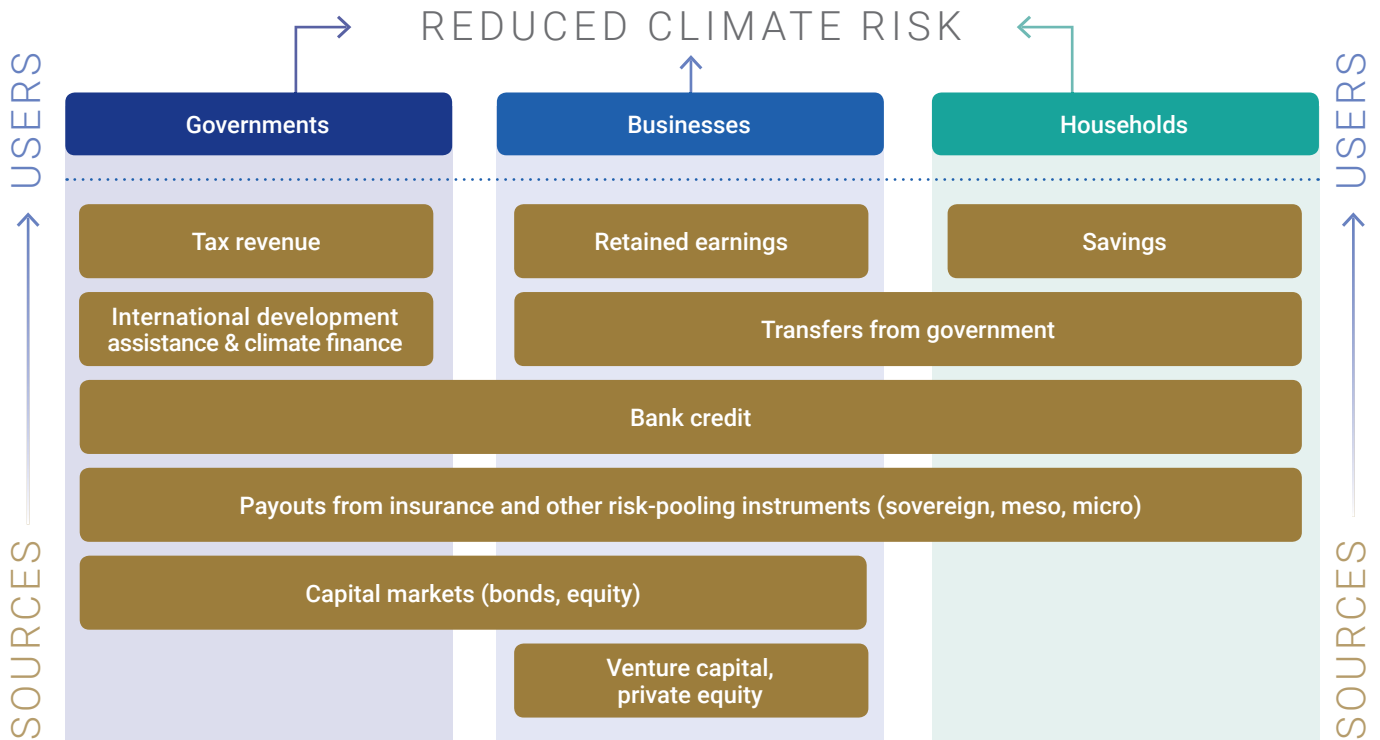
REDUCED CLIMATE RISK

USERS

SOURCES

Governments

Businesses

Households

Tax revenue

Retained earnings

Savings

International development assistance & climate finance

Transfers from government

Bank credit

Payouts from insurance and other risk-pooling instruments (sovereign, meso, micro)

Capital markets (bonds, equity)

Venture capital, private equity

USERS

SOURCES